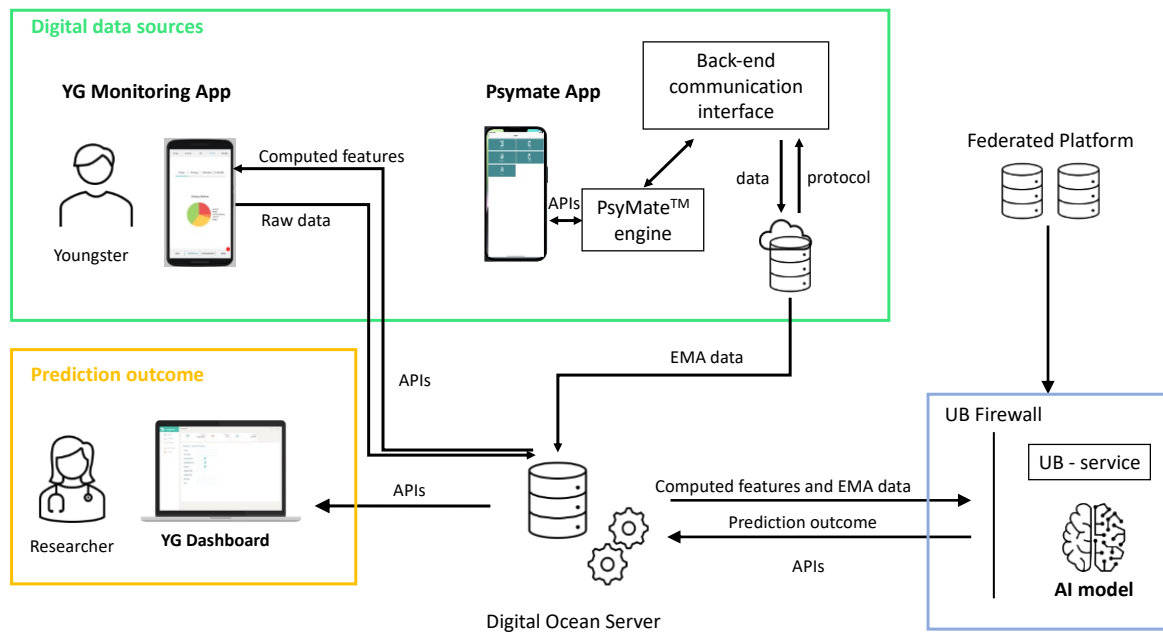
Digital data sources

YG Monitoring App

Youngster

Computed features

Raw data

Psymate App

Back-end communication interface

APIs

PsyMate$^{TM}$ engine

data

protocol

Federated Platform

Prediction outcome

Researcher

YG Dashboard

APIs

EMA data

APIs

Digital Ocean Server

Computed features and EMA data

Prediction outcome

APIs

UB Firewall

UB - service

AI model